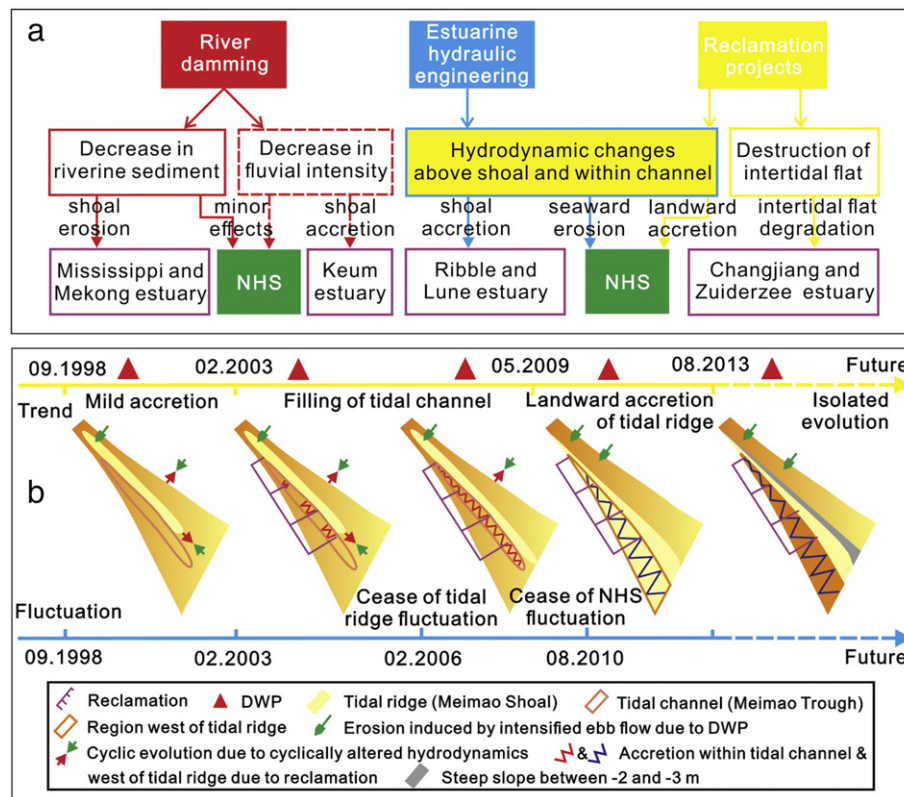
a

River damming

Estuarine hydraulic engineering

Reclamation projects

Decrease in riverine sediment

Decrease in fluvial intensity

Hydrodynamic changes above shoal and within channel

Destruction of intertidal flat

shoal erosion

minor effects

shoal accretion

shoal accretion

seaward erosion

landward accretion

intertidal flat degradation

Mississippi and Mekong estuary

NHS

Keum estuary

Ribble and Lune estuary

NHS

Changjiang and Zuiderzee estuary

09.1998

02.2003

05.2009

08.2013

Future

Trend

Mild accretion

Filling of tidal channel

Landward accretion of tidal ridge

Isolated evolution

b

Cease of tidal ridge fluctuation

Cease of NHS fluctuation

Fluctuation

09.1998

02.2003

02.2006

08.2010

Future

Reclamation

DWP

Tidal ridge (Meimao Shoal)

Tidal channel (Meimao Trough)

Region west of tidal ridge

Erosion induced by intensified ebb flow due to DWP

Cyclic evolution due to cyclically altered hydrodynamics

& Accretion within tidal channel & west of tidal ridge due to reclamation

Steep slope between -2 and -3 m